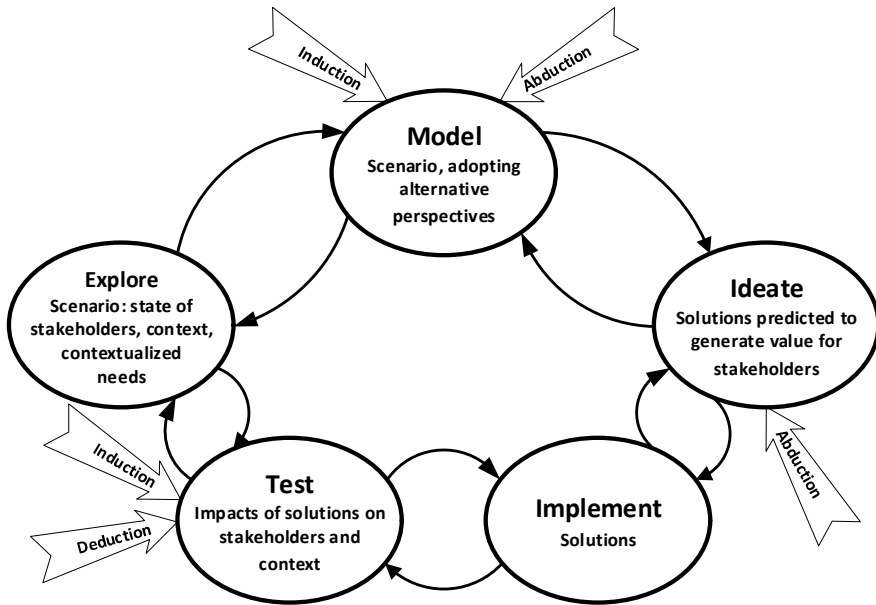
Induction

Abduction

Model
Scenario, adopting alternative perspectives

Explore
Scenario: state of stakeholders, context, contextualized needs

Ideate
Solutions predicted to generate value for stakeholders

Induction

Deduction

Test
Impacts of solutions on stakeholders and context

Implement
Solutions

Abduction